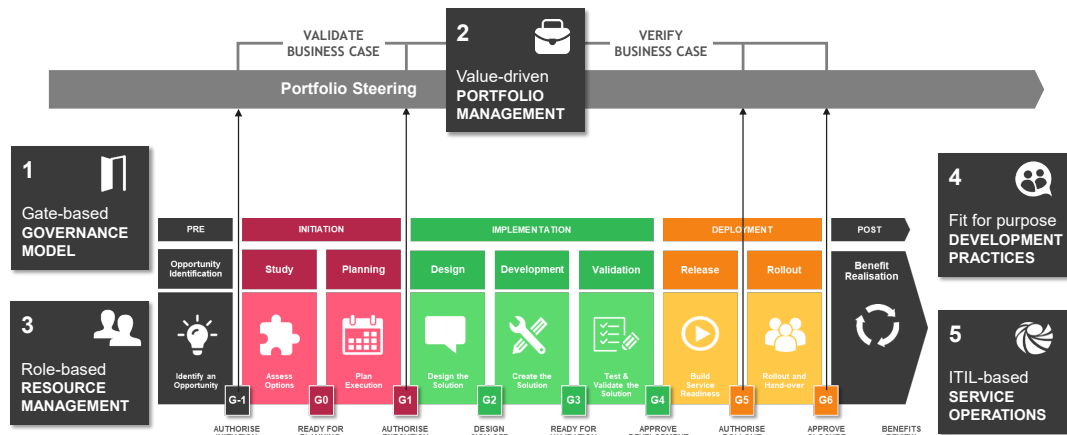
VALIDATE BUSINESS CASE

2
Value-driven
PORTFOLIO MANAGEMENT

VERIFY BUSINESS CASE

Portfolio Steering

1
Gate-based
GOVERNANCE MODEL

3
Role-based
RESOURCE MANAGEMENT

4
Fit for purpose
DEVELOPMENT PRACTICES

5
ITIL-based
SERVICE OPERATIONS

PRE
INITIATION
IMPLEMENTATION
DEPLOYMENT
POST

Opportunity Identification
Study
Planning
Design
Development
Validation
Release
Rollout
Benefit Realisation

Identify an Opportunity
Assess Options
Plan Execution
Design the Solution
Create the Solution
Test & Validate the Solution
Build Service Readiness
Rollout and Hand-over

G-1
G0
G1
G2
G3
G4
G5
G6

AUTHORISE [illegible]
READY FOR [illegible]
AUTHORISE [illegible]
DESIGN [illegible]
READY FOR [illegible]
APPROVE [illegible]
AUTHORISE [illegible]
APPROVE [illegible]
BENEFITS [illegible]